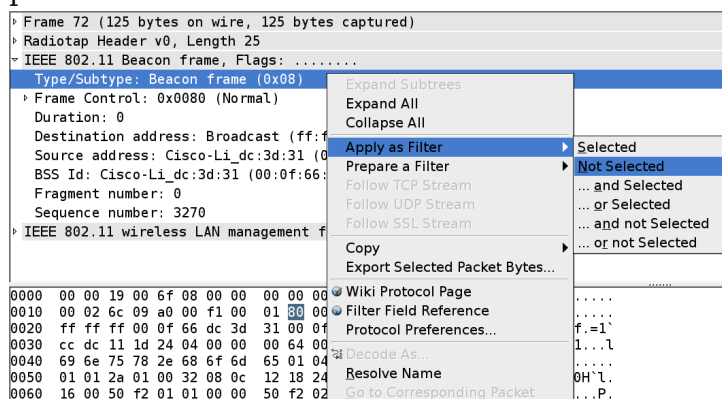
Frame 72 (125 bytes on wire, 125 bytes captured)
Radiotap Header v0, Length 25
IEEE 802.11 Beacon frame, Flags: ........
Type/Subtype: Beacon frame (0x08)
Frame Control: 0x0080 (Normal)
Duration: 0
Destination address: Broadcast (ff:f
Source address: Cisco-Li_dc:3d:31 (0
BSS Id: Cisco-Li_dc:3d:31 (00:0f:66:
Fragment number: 0
Sequence number: 3270
IEEE 802.11 wireless LAN management f

Expand Subtrees
Expand All
Collapse All
Apply as Filter
Prepare a Filter
Follow TCP Stream
Follow UDP Stream
Follow SSL Stream
Copy
Export Selected Packet Bytes...
Wiki Protocol Page
Filter Field Reference
Protocol Preferences...
Decode As...
Resolve Name
Go to Corresponding Packet

Selected
Not Selected
... and Selected
... or Selected
... and not Selected
... or not Selected

0000 00 00 19 00 6f 08 00 00 00 00 .....
0010 00 02 6c 09 a0 00 f1 00 01 80 .....
0020 ff ff ff ff 00 0f 66 dc 3d 31 00 0f f.=1`
0030 cc dc 11 1d 24 04 00 00 00 64 00 1...l
0040 69 6e 75 78 2e 68 6f 6d 65 01 04 .....
0050 01 01 2a 01 00 32 08 0c 12 18 24 0H`l.
0060 16 00 50 f2 01 01 00 00 50 f2 02 ...P.